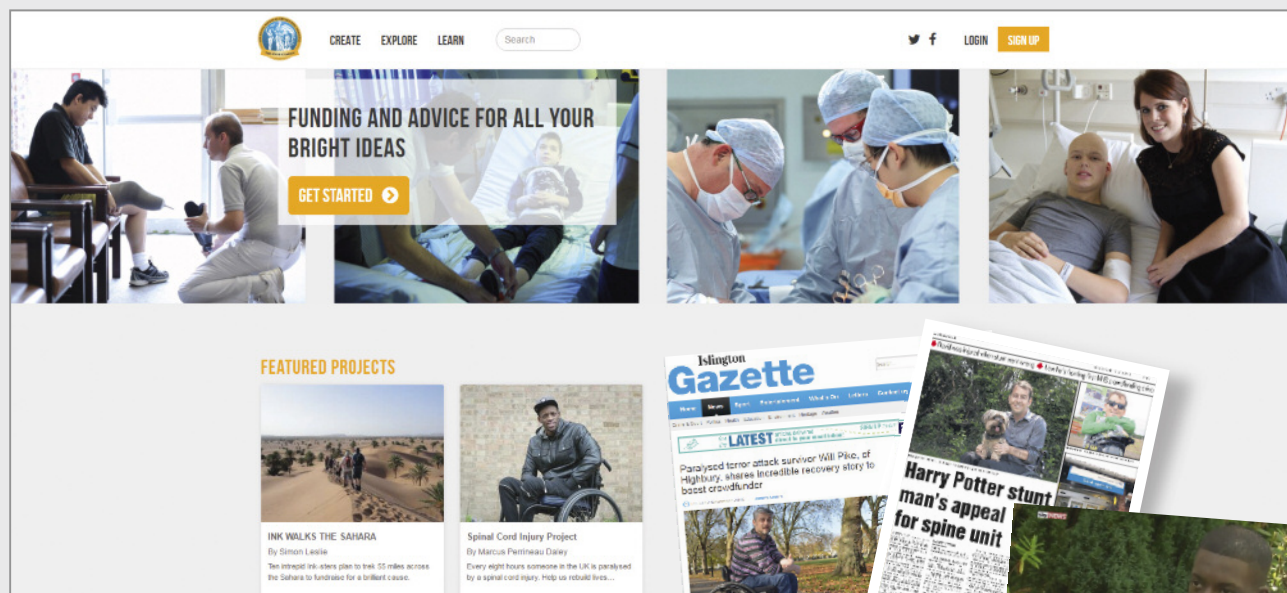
CREATE EXPLORE LEARN Search

LOGIN SIGN UP

FUNDING AND ADVICE FOR ALL YOUR BRIGHT IDEAS

GET STARTED

FEATURED PROJECTS

INK WALKS THE SAHARA

By Simon Leslie

Ten intrepid Ink-sters plan to trek 55 miles across the Sahara to fundraise for a brilliant cause.

Spinal Cord Injury Project

By Marcus Perrineau Daley

Every eight hours someone in the UK is paralysed by a spinal cord injury. Help us rebuild lives...

Islington Gazette

LATEST

Paralysed terror attack survivor Will Pike, of Highbury, shares incredible recovery story to boost crowdfunder

Harry Potter stunt man's appeal for spine unit